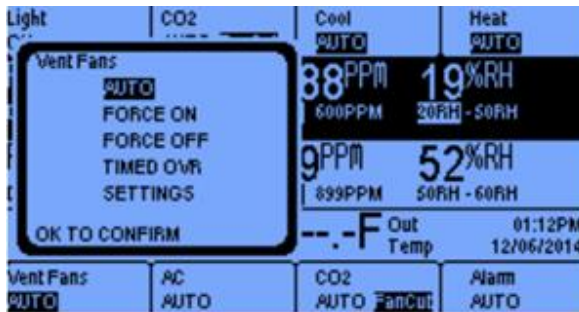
Light
CO2
Cool
AUTO
Heat
AUTO

Vent Fans
AUTO
FORCE ON
FORCE OFF
TIMED OVR
SETTINGS

OK TO CONFIRM

88PPM
800PPM
19%RH
20RH - 50RH

9PPM
899PPM
52%RH
50RH - 60RH

--.-F Out Temp
01:12PM
12/06/2014

Vent Fans
AUTO
AC
AUTO
CO2
AUTO FanCut
Alarm
AUTO